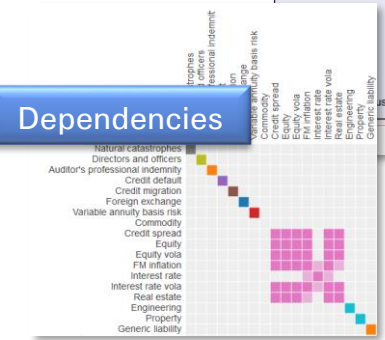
Dependencies

trophes
officers
ofessional indemnit
on
ange
Variable annuity basis risk
Commodity
Credit spread
Equity
Equity vola
FM inflation
Interest rate
Interest rate vola
Real estate
Engineering
Property
Generic liability

Natural catastrophes
Directors and officers
Auditor's professional indemnity
Credit default
Credit migration
Foreign exchange
Variable annuity basis risk
Commodity
Credit spread
Equity
Equity vola
FM inflation
Interest rate
Interest rate vola
Real estate
Engineering
Property
Generic liability